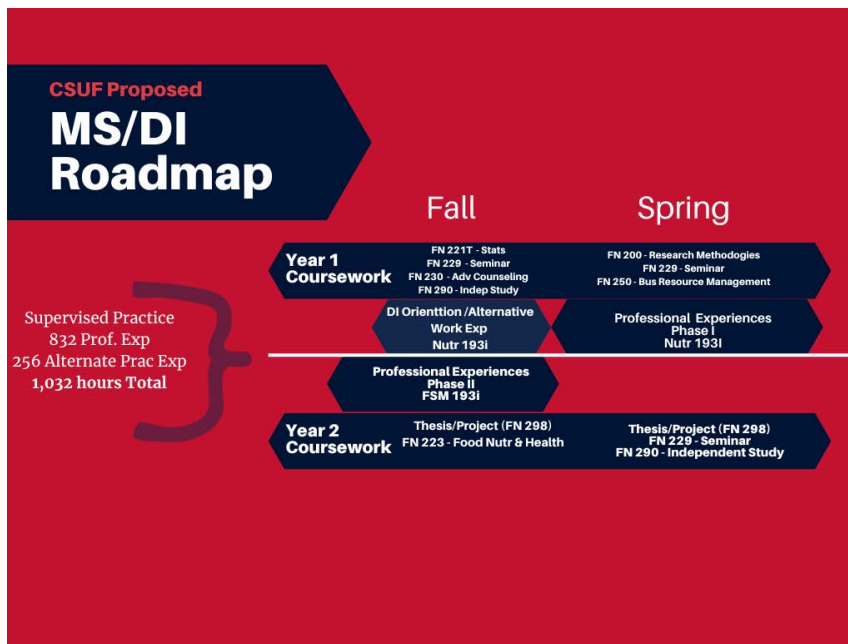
CSUF Proposed
MS/DI Roadmap

Fall

Spring

Year 1 Coursework

FN 221T - Stats
FN 229 - Seminar
FN 230 - Adv Counseling
FN 290 - Indep Study

FN 200 - Research Methodogies
FN 229 - Seminar
FN 250 - Bus Resource Management

Supervised Practice
832 Prof. Exp
256 Alternate Prac Exp
1,032 hours Total

DI Orienttion /Alternative Work Exp
Nutr 193i

Professional Experiences
Phase I
Nutr 193I

Professional Experiences
Phase II
FSM 193i

Year 2 Coursework

Thesis/Project (FN 298)
FN 223 - Food Nutr & Health

Thesis/Project (FN 298)
FN 229 - Seminar
FN 290 - Independent Study